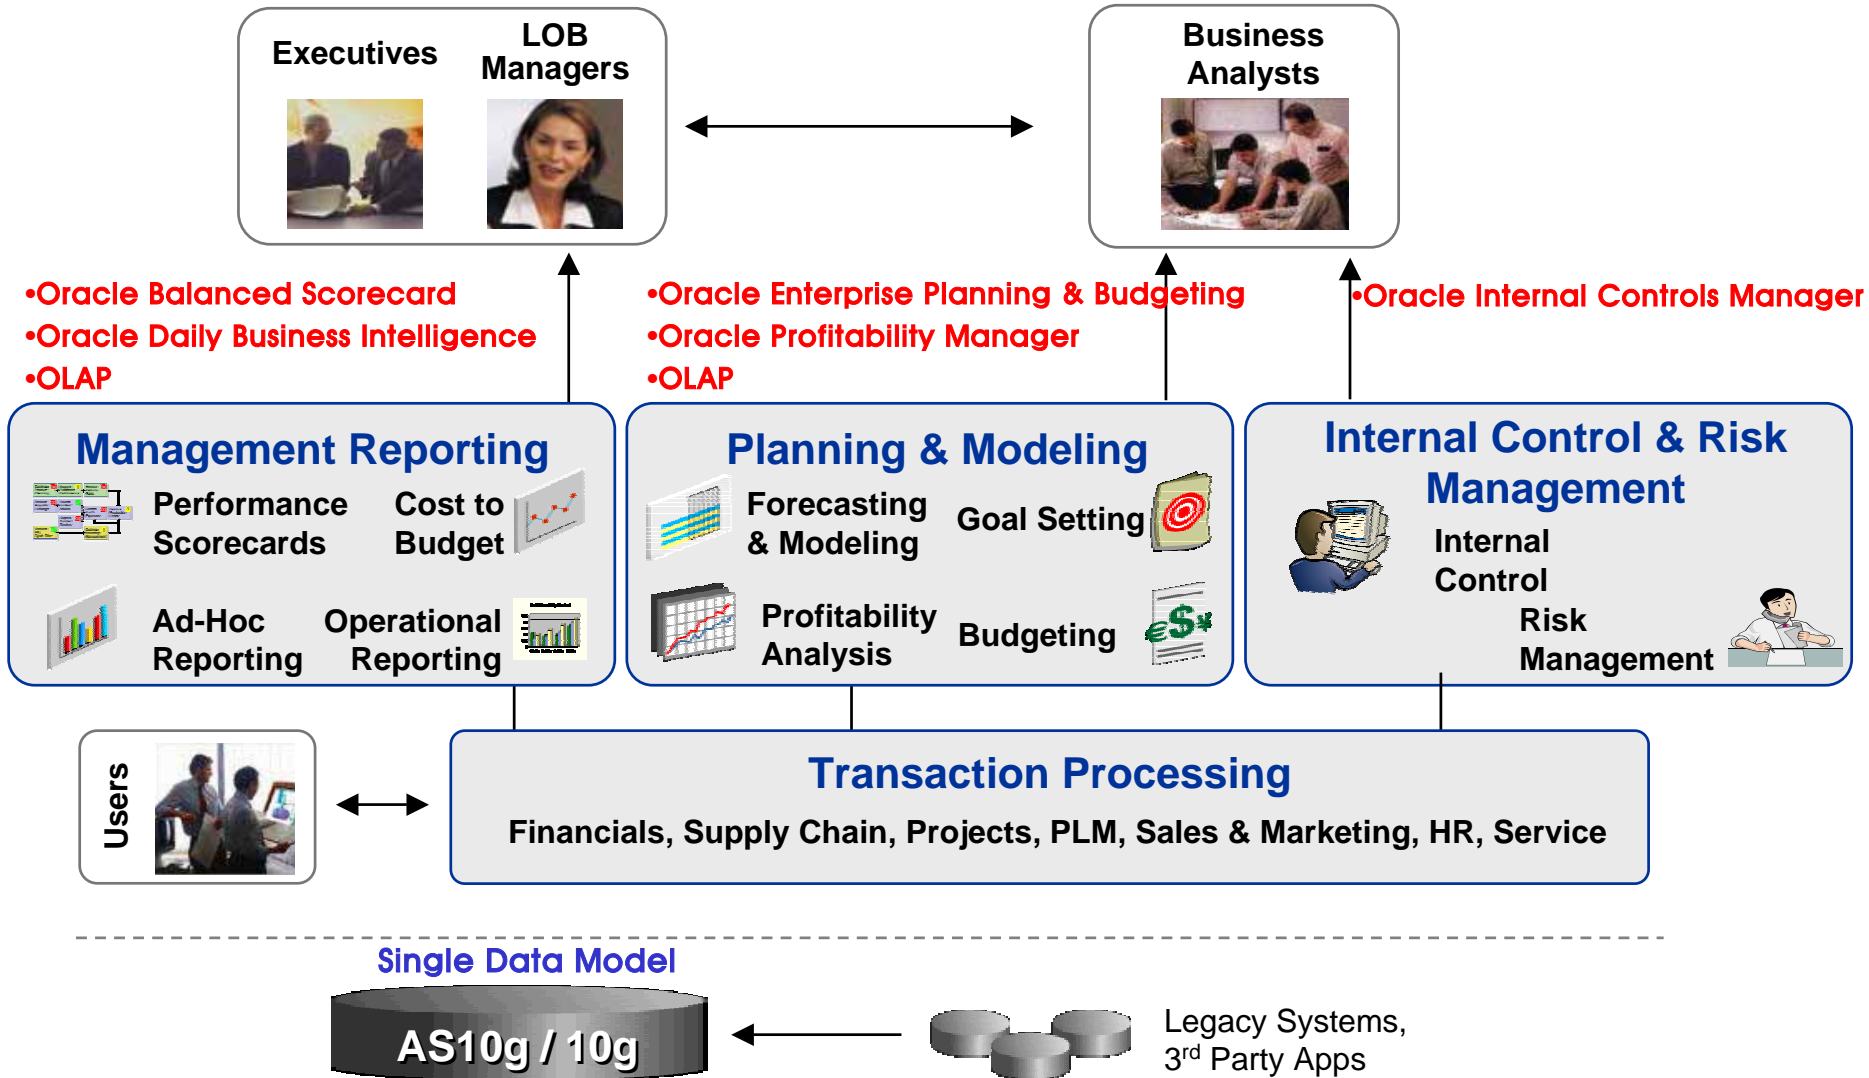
Executives

LOB Managers

Business Analysts

•Oracle Balanced Scorecard
•Oracle Daily Business Intelligence
•OLAP

•Oracle Enterprise Planning & Budgeting
•Oracle Profitability Manager
•OLAP

•Oracle Internal Controls Manager

Management Reporting

Performance Scorecards

Cost to Budget

Ad-Hoc Reporting

Operational Reporting

Planning & Modeling

Forecasting & Modeling

Goal Setting

Profitability Analysis

Budgeting

Internal Control & Risk Management

Internal Control

Risk Management

Users

Transaction Processing

Financials, Supply Chain, Projects, PLM, Sales & Marketing, HR, Service

Single Data Model

AS10g / 10g

Legacy Systems, 3$^{rd}$ Party Apps